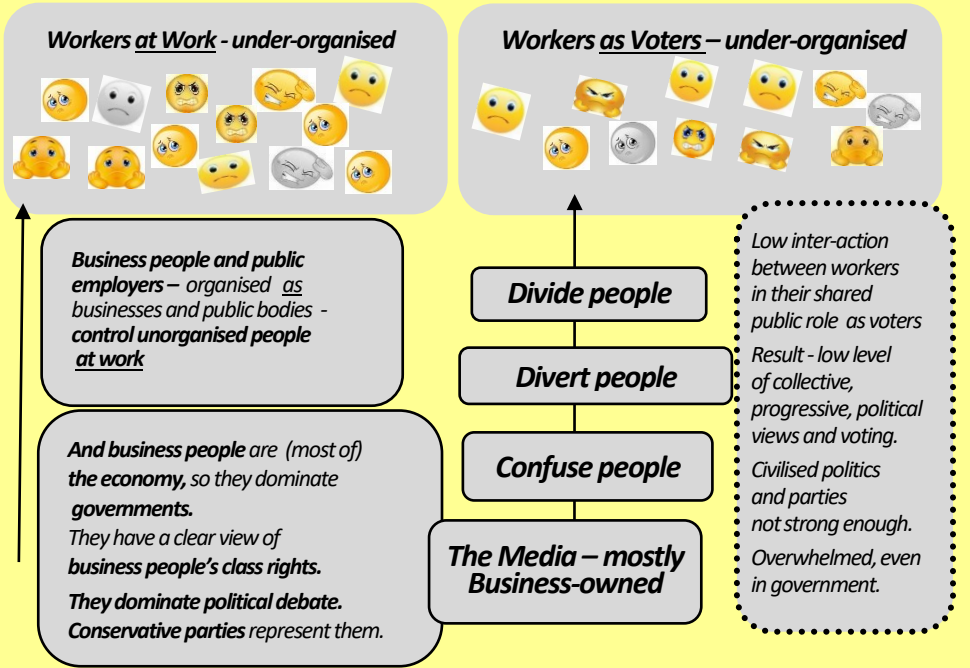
Workers at Work - under-organised

Workers as Voters – under-organised

Business people and public employers – organised as businesses and public bodies - control unorganised people at work

And business people are (most of) the economy, so they dominate governments.
They have a clear view of business people's class rights.
They dominate political debate.
Conservative parties represent them.

Divide people

Divert people

Confuse people

The Media – mostly Business-owned

Low inter-action between workers in their shared public role as voters

Result - low level of collective, progressive, political views and voting.

Civilised politics and parties not strong enough.

Overwhelmed, even in government.